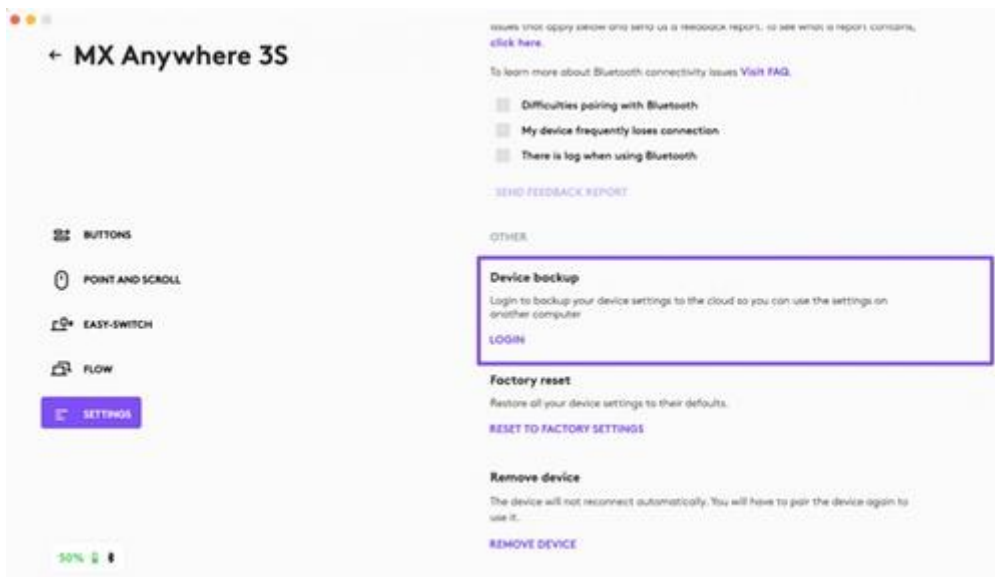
← MX Anywhere 3S

BUTTONS

POINT AND SCROLL

EASY-SWITCH

FLOW

SETTINGS

50%

issues that apply below and send us a feedback report. To see what a report contains, click here.

To learn more about Bluetooth connectivity issues Visit FAQ.

Difficulties pairing with Bluetooth

My device frequently loses connection

There is lag when using Bluetooth

SEND FEEDBACK REPORT

OTHER

Device backup

Login to backup your device settings to the cloud so you can use the settings on another computer

LOGIN

Factory reset

Restore all your device settings to their defaults.

RESET TO FACTORY SETTINGS

Remove device

The device will not reconnect automatically. You will have to pair the device again to use it.

REMOVE DEVICE